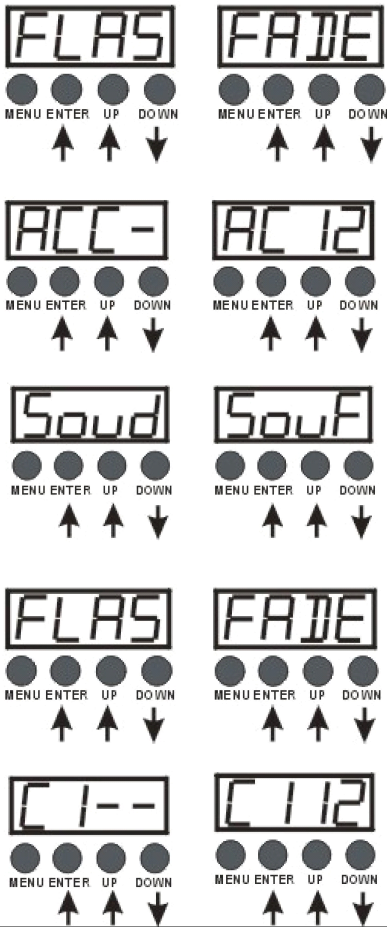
FLAS
MENU ENTER UP DOWN

FADE
MENU ENTER UP DOWN

ACC-
MENU ENTER UP DOWN

AC 12
MENU ENTER UP DOWN

Soud
MENU ENTER UP DOWN

SouF
MENU ENTER UP DOWN

FLAS
MENU ENTER UP DOWN

FADE
MENU ENTER UP DOWN

C 1--
MENU ENTER UP DOWN

C 112
MENU ENTER UP DOWN